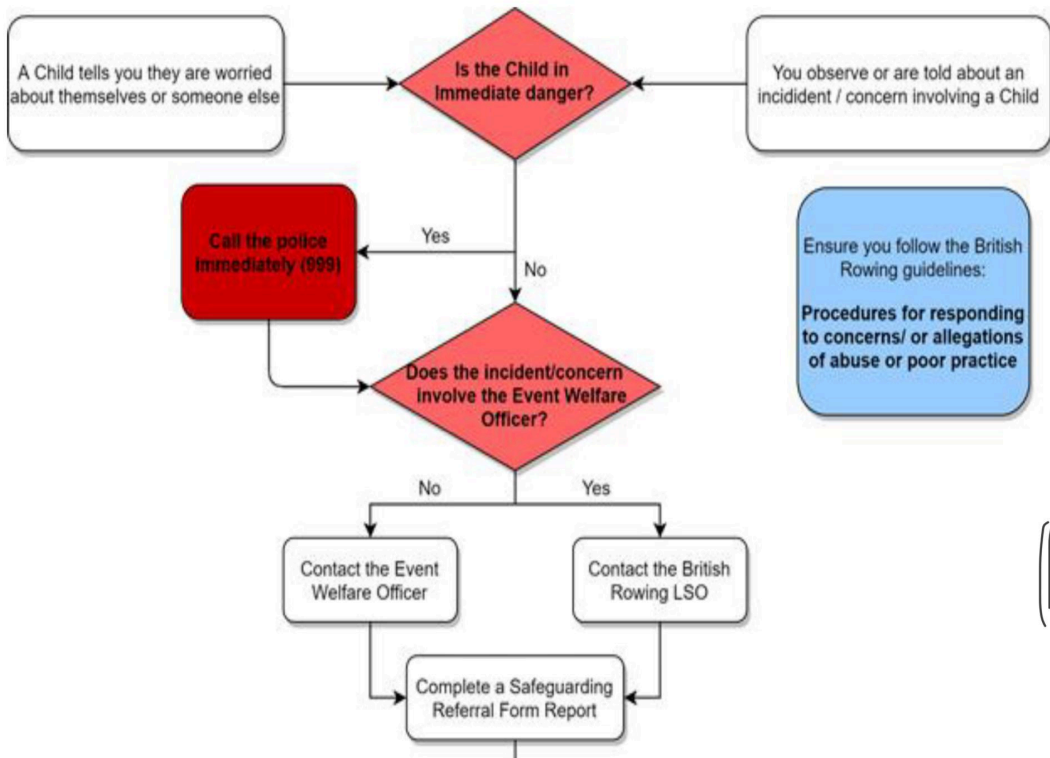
A Child tells you they are worried about themselves or someone else

Is the Child in Immediate danger?

You observe or are told about an incident / concern involving a Child

Yes

No

Call the police immediately (999)

Ensure you follow the British Rowing guidelines:

Procedures for responding to concerns/ or allegations of abuse or poor practice

Does the incident/concern involve the Event Welfare Officer?

No

Yes

Contact the Event Welfare Officer

Contact the British Rowing LSO

Complete a Safeguarding Referral Form Report